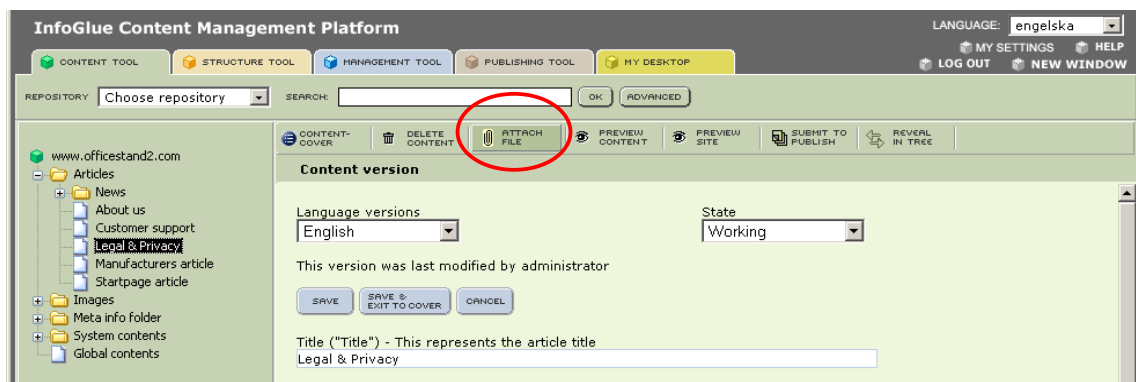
InfoGlue Content Management Platform

LANGUAGE: engelska

MY SETTINGS HELP
LOG OUT NEW WINDOW

CONTENT TOOL STRUCTURE TOOL MANAGEMENT TOOL PUBLISHING TOOL MY DESKTOP

REPOSITORY Choose repository SEARCH: OK ADVANCED

CONTENT-COVER DELETE CONTENT ATTACH FILE PREVIEW CONTENT PREVIEW SITE SUBMIT TO PUBLISH REVEAL IN TREE

www.officestand2.com
Articles
News
About us
Customer support
Legal & Privacy
Manufacturers article
Startpage article
Images
Meta info folder
System contents
Global contents

Content version

Language versions
English

State
Working

This version was last modified by administrator

SAVE SAVE & EXIT TO COVER CANCEL

Title ("Title") - This represents the article title
Legal & Privacy